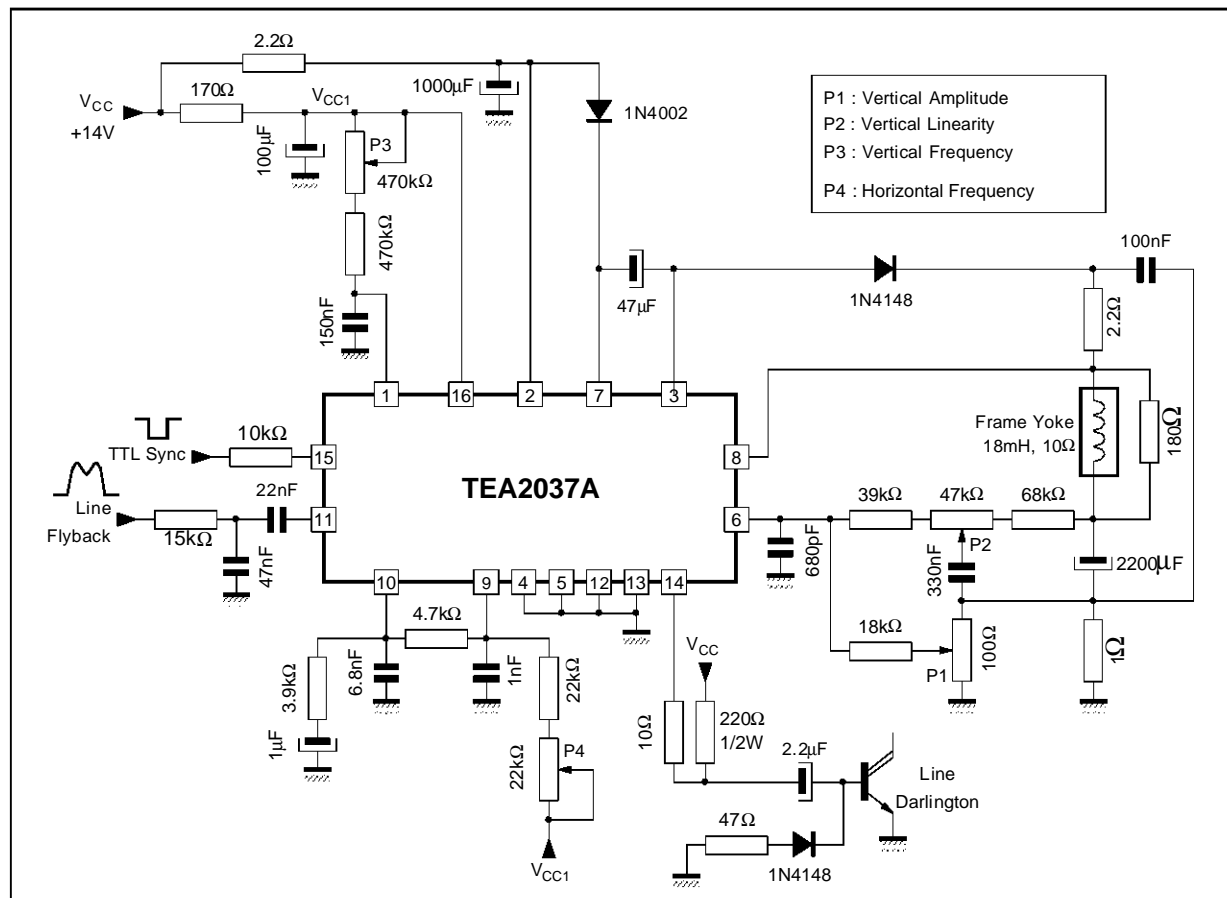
2.2Ω
$V_{CC}$
+14V
170Ω
$V_{CC1}$
1000µF
1N4002
100µF
P3
470kΩ
470kΩ
150nF

P1 : Vertical Amplitude
P2 : Vertical Linearity
P3 : Vertical Frequency
P4 : Horizontal Frequency

100nF
47µF
1N4148
2.2Ω

1
16
2
7
3

TTL Sync
10kΩ
15
Line Flyback
15kΩ
22nF
11
47nF
TEA2037A
8
6
Frame Yoke 18mH, 10Ω
180Ω
39kΩ
47kΩ
68kΩ
680pF
P2
330nF
2200µF

10
9
4
5
12
13
14
4.7kΩ
3.9kΩ
6.8nF
1nF
22kΩ
1µF
22kΩ
P4
$V_{CC1}$
$V_{CC}$
10Ω
220Ω 1/2W
2.2µF
Line Darlington
47Ω
1N4148
18kΩ
P1
100Ω
1Ω